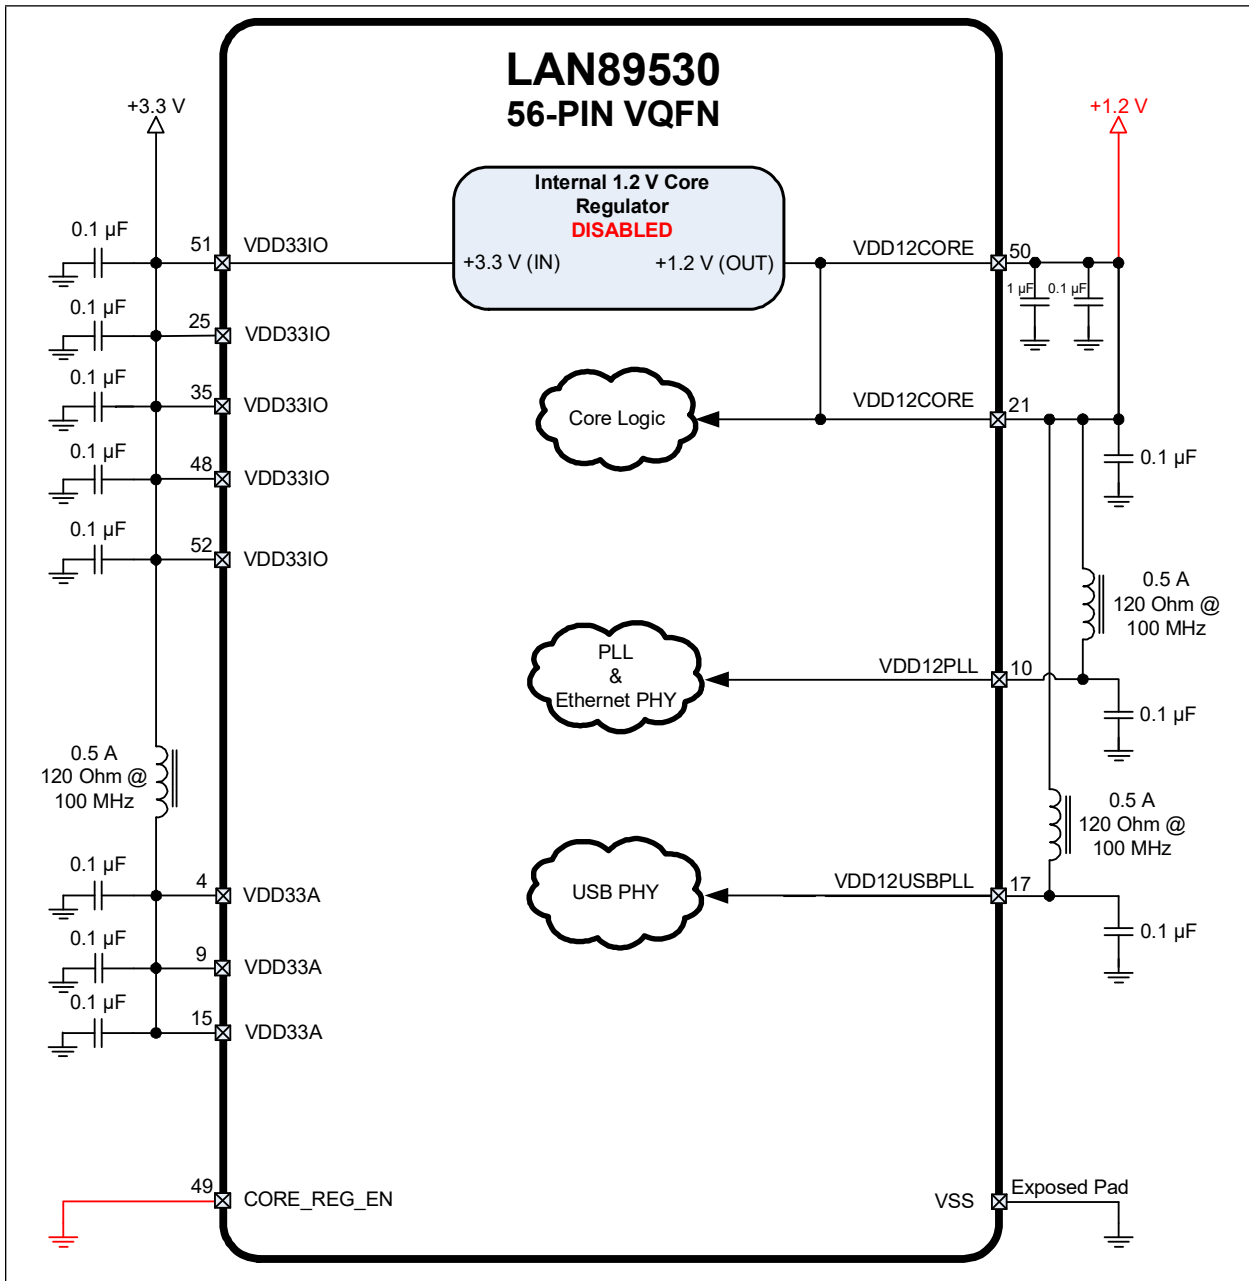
LAN89530
56-PIN VQFN

+3.3 V

+1.2 V

Internal 1.2 V Core Regulator
DISABLED
+3.3 V (IN)
+1.2 V (OUT)

0.1 µF
51
VDD33IO

VDD12CORE
50
1 µF
0.1 µF

0.1 µF
25
VDD33IO

0.1 µF
35
VDD33IO

Core Logic

VDD12CORE
21

0.1 µF

0.1 µF
48
VDD33IO

0.1 µF
52
VDD33IO

0.5 A
120 Ohm @
100 MHz

PLL
&
Ethernet PHY

VDD12PLL
10

0.1 µF

0.5 A
120 Ohm @
100 MHz

0.5 A
120 Ohm @
100 MHz

0.1 µF
4
VDD33A

USB PHY

VDD12USBPLL
17

0.1 µF

0.1 µF
9
VDD33A

0.1 µF
15
VDD33A

49
CORE_REG_EN

VSS
Exposed Pad